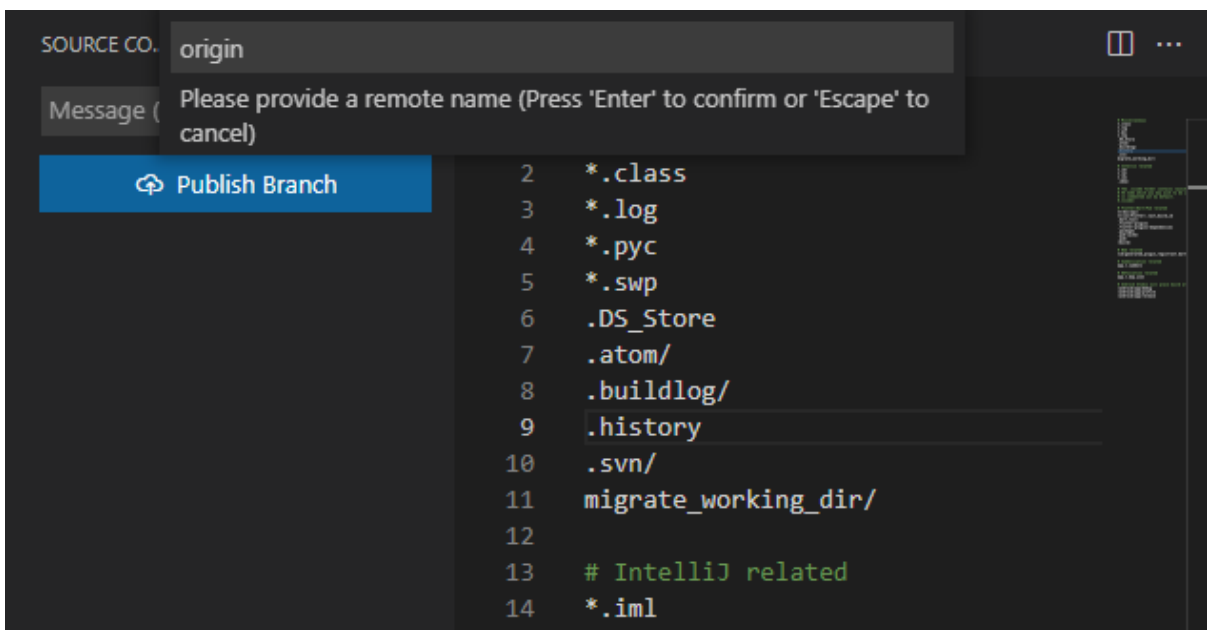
SOURCE CO...

origin

Please provide a remote name (Press 'Enter' to confirm or 'Escape' to cancel)

Message (

Publish Branch

2 *.class
3 *.log
4 *.pyc
5 *.swp
6 .DS_Store
7 .atom/
8 .buildlog/
9 .history
10 .svn/
11 migrate_working_dir/
12
13 # IntelliJ related
14 *.iml